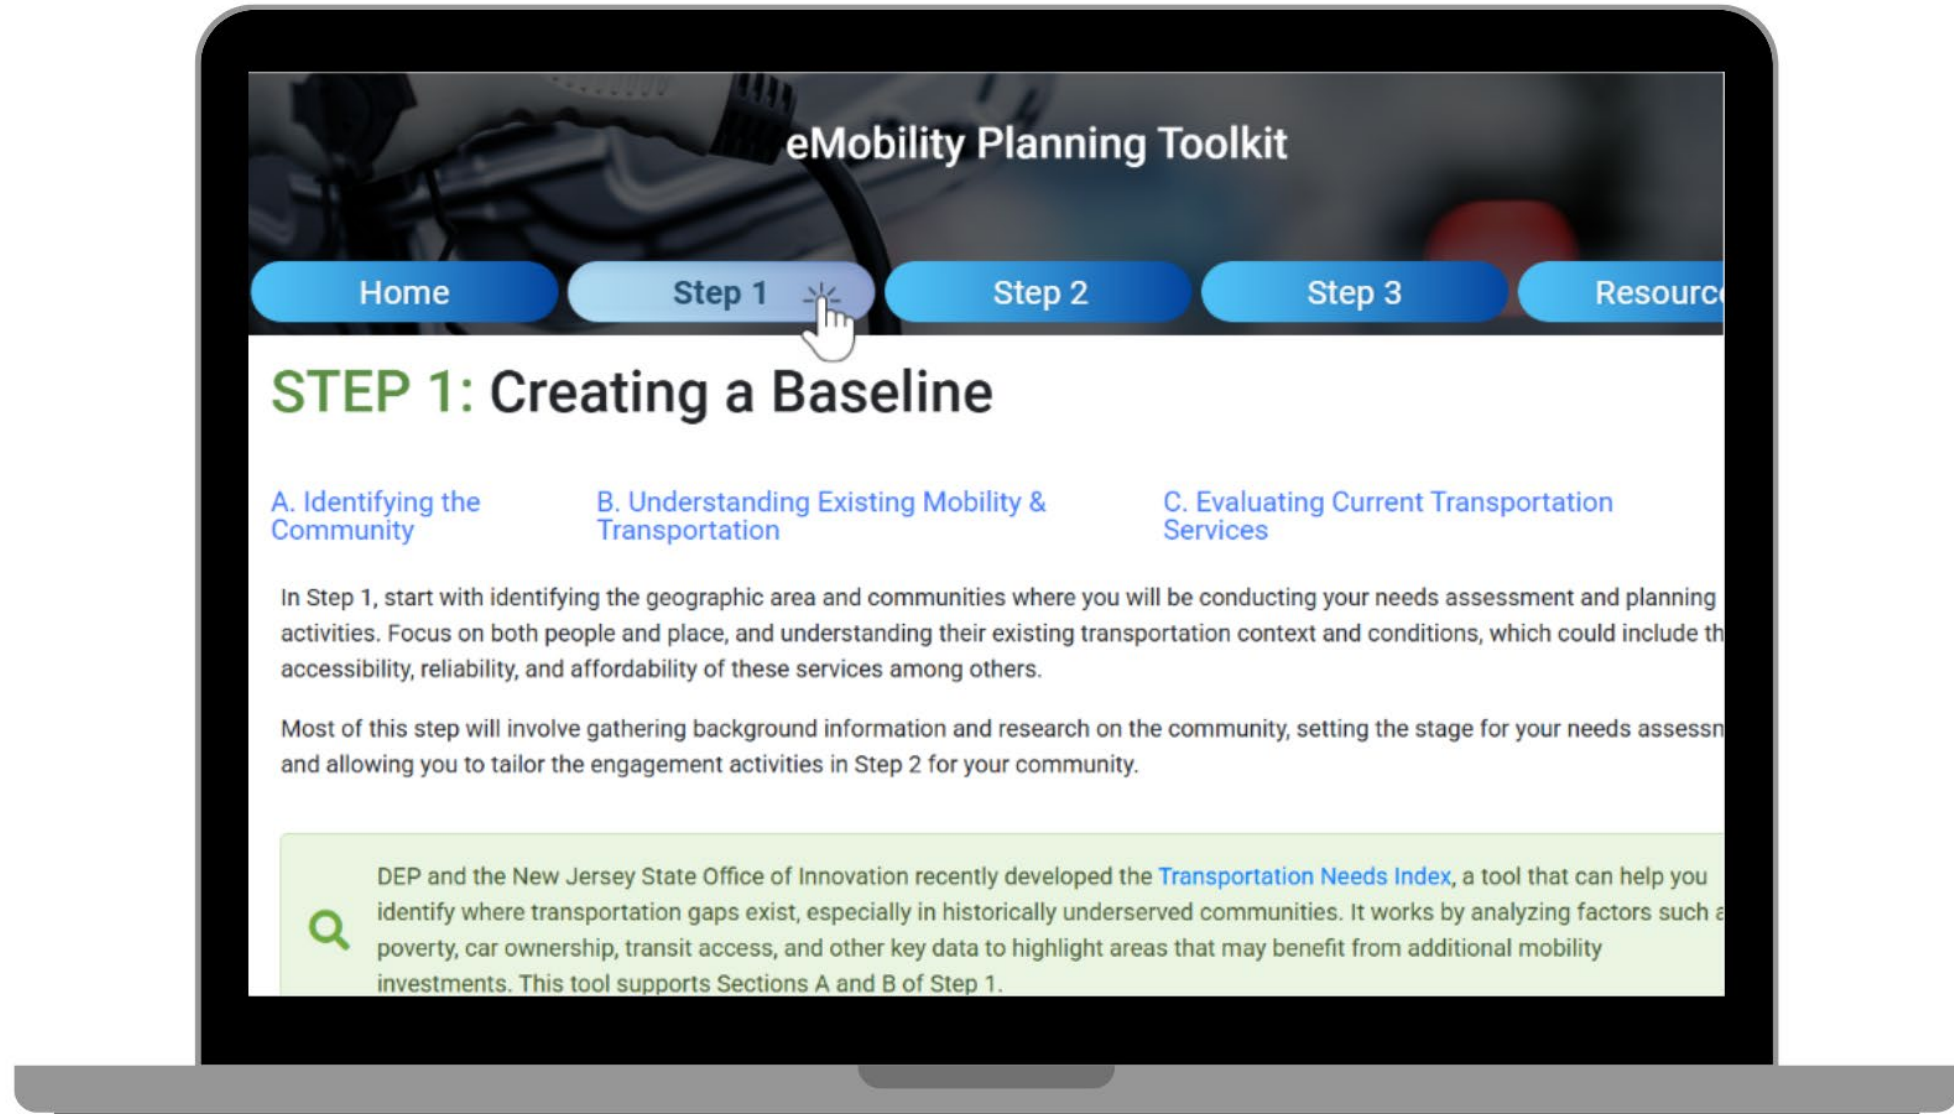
eMobility Planning Toolkit

Home

Step 1

Step 2

Step 3

Resourc

STEP 1: Creating a Baseline

A. Identifying the Community

B. Understanding Existing Mobility & Transportation

C. Evaluating Current Transportation Services

In Step 1, start with identifying the geographic area and communities where you will be conducting your needs assessment and planning activities. Focus on both people and place, and understanding their existing transportation context and conditions, which could include th accessibility, reliability, and affordability of these services among others.

Most of this step will involve gathering background information and research on the community, setting the stage for your needs assessn and allowing you to tailor the engagement activities in Step 2 for your community.

DEP and the New Jersey State Office of Innovation recently developed the Transportation Needs Index, a tool that can help you identify where transportation gaps exist, especially in historically underserved communities. It works by analyzing factors such a poverty, car ownership, transit access, and other key data to highlight areas that may benefit from additional mobility investments. This tool supports Sections A and B of Step 1.